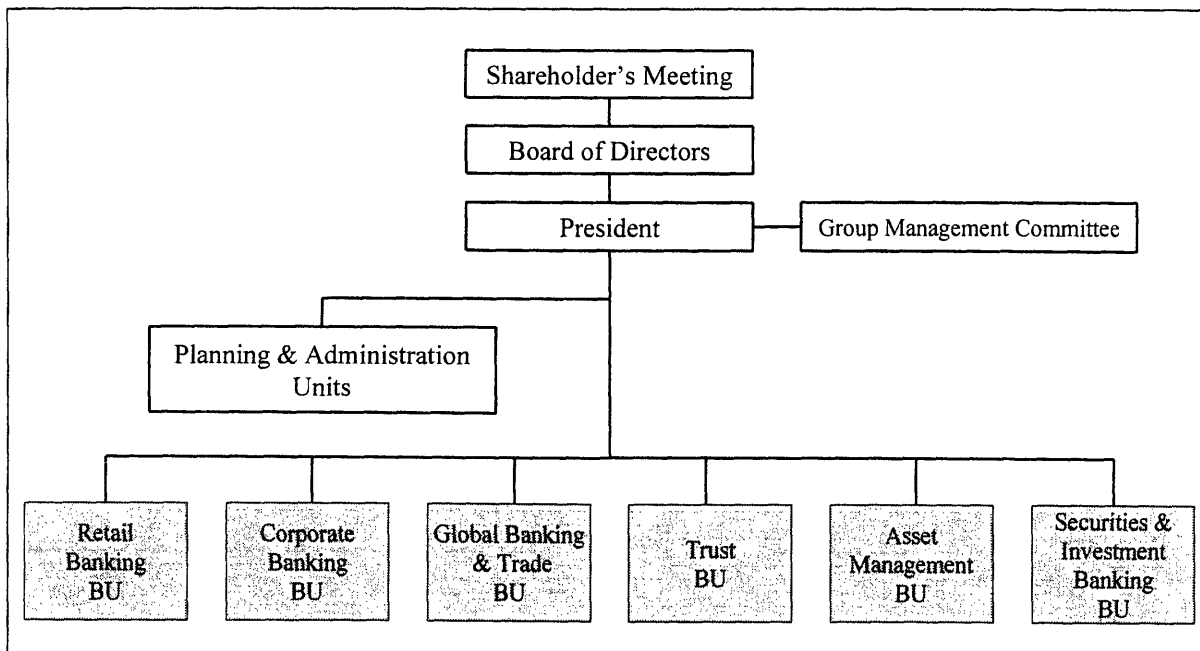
Shareholder's Meeting

Board of Directors

President

Group Management Committee

Planning & Administration Units

Retail Banking BU

Corporate Banking BU

Global Banking & Trade BU

Trust BU

Asset Management BU

Securities & Investment Banking BU